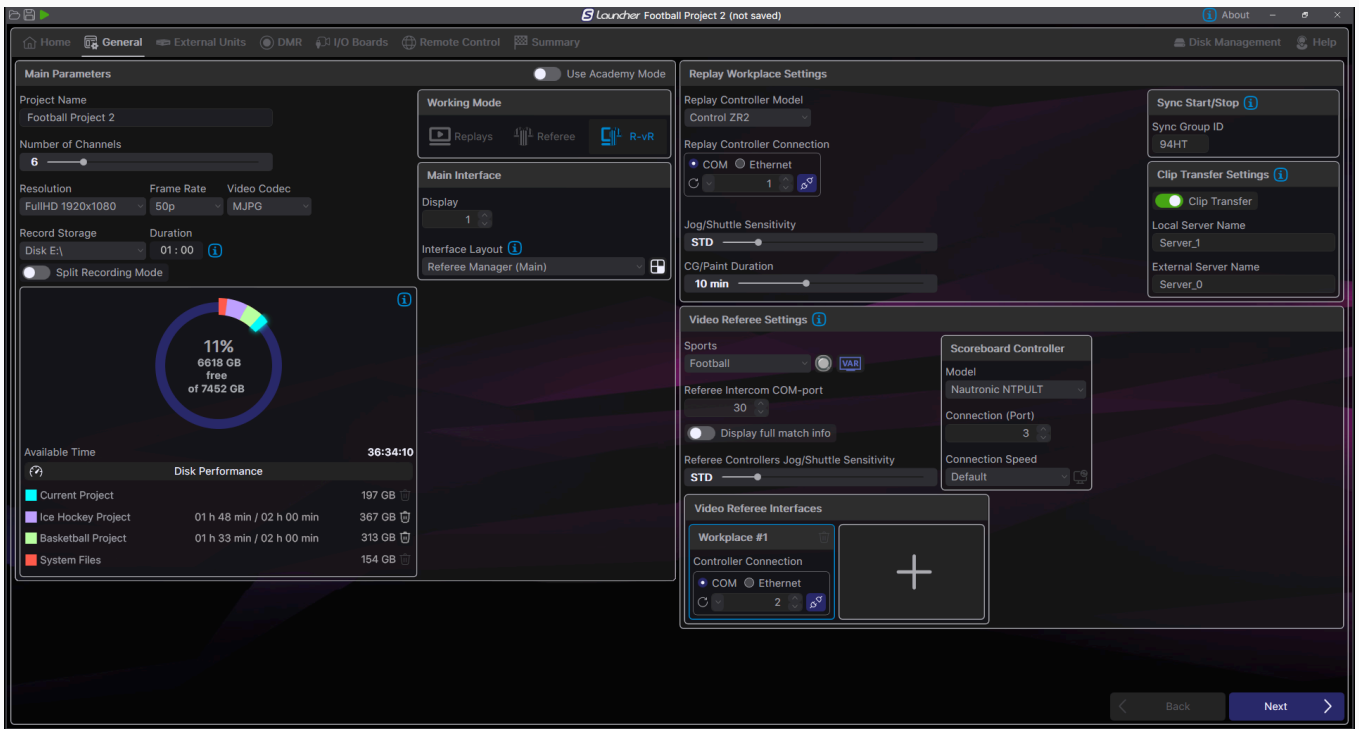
Launcher Football Project 2 (not saved)
About

Home General External Units DMR I/O Boards Remote Control Summary
Disk Management Help

Main Parameters
Use Academy Mode
Project Name
Football Project 2
Number of Channels
6
Resolution
FullHD 1920x1080
Frame Rate
50p
Video Codec
MJPG
Record Storage
Disk E:\
Duration
01 : 00
Split Recording Mode

11%
6618 GB free of 7452 GB

Available Time 36:34:10
Disk Performance

| | | |
|---|---|---|
| Current Project | | 197 GB |
| Ice Hockey Project | 01 h 48 min / 02 h 00 min | 367 GB |
| Basketball Project | 01 h 33 min / 02 h 00 min | 313 GB |
| System Files | | 154 GB |

Working Mode
Replays Referee R-vR

Main Interface
Display
1
Interface Layout
Referee Manager (Main)

Replay Workplace Settings
Replay Controller Model
Control ZR2
Replay Controller Connection
COM Ethernet
1
Jog/Shuttle Sensitivity
STD
CG/Paint Duration
10 min

Sync Start/Stop
Sync Group ID
94HT

Clip Transfer Settings
Clip Transfer
Local Server Name
Server_1
External Server Name
Server_0

Video Referee Settings
Sports
Football
VAR
Referee Intercom COM-port
30
Display full match info
Referee Controllers Jog/Shuttle Sensitivity
STD

Scoreboard Controller
Model
Nautronic NTPULT
Connection (Port)
3
Connection Speed
Default

Video Referee Interfaces
Workplace #1
Controller Connection
COM Ethernet
2

Back
Next